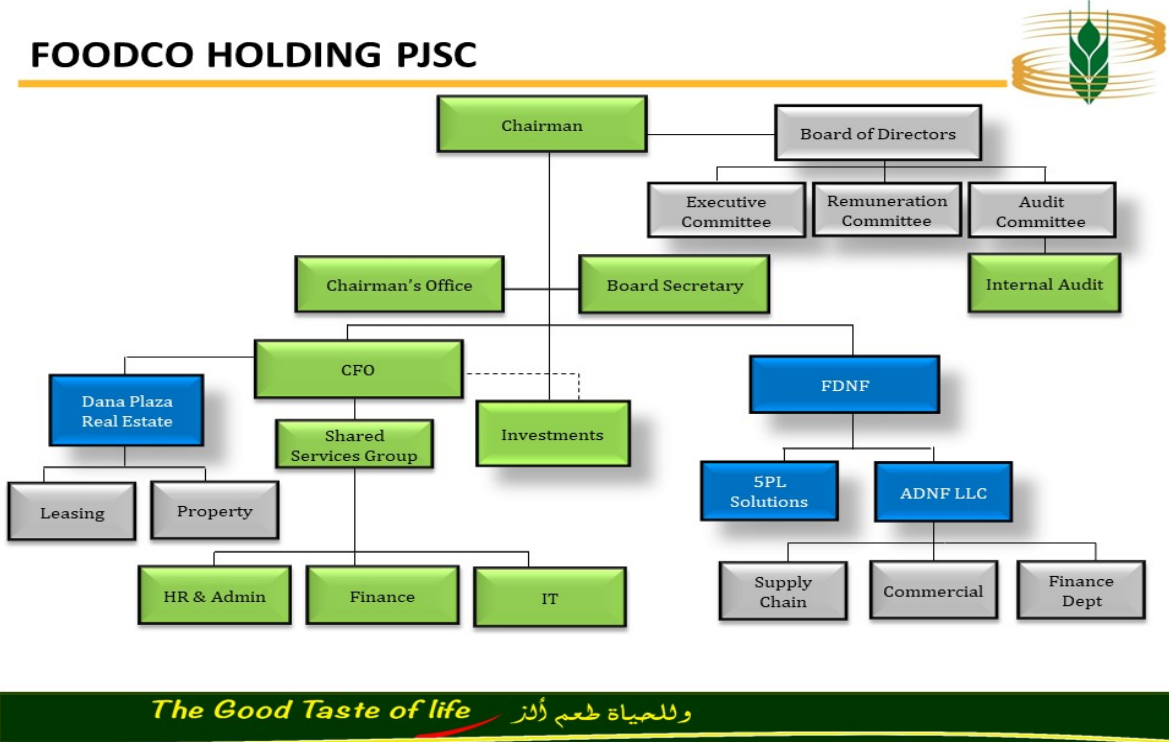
FOODCO HOLDING PJSC

Chairman

Board of Directors

Executive Committee

Remuneration Committee

Audit Committee

Chairman's Office

Board Secretary

Internal Audit

CFO

FDNF

Dana Plaza Real Estate

Shared Services Group

Investments

5PL Solutions

ADNF LLC

Leasing

Property

HR & Admin

Finance

IT

Supply Chain

Commercial

Finance Dept

The Good Taste of life وللحياة طعم ألذ